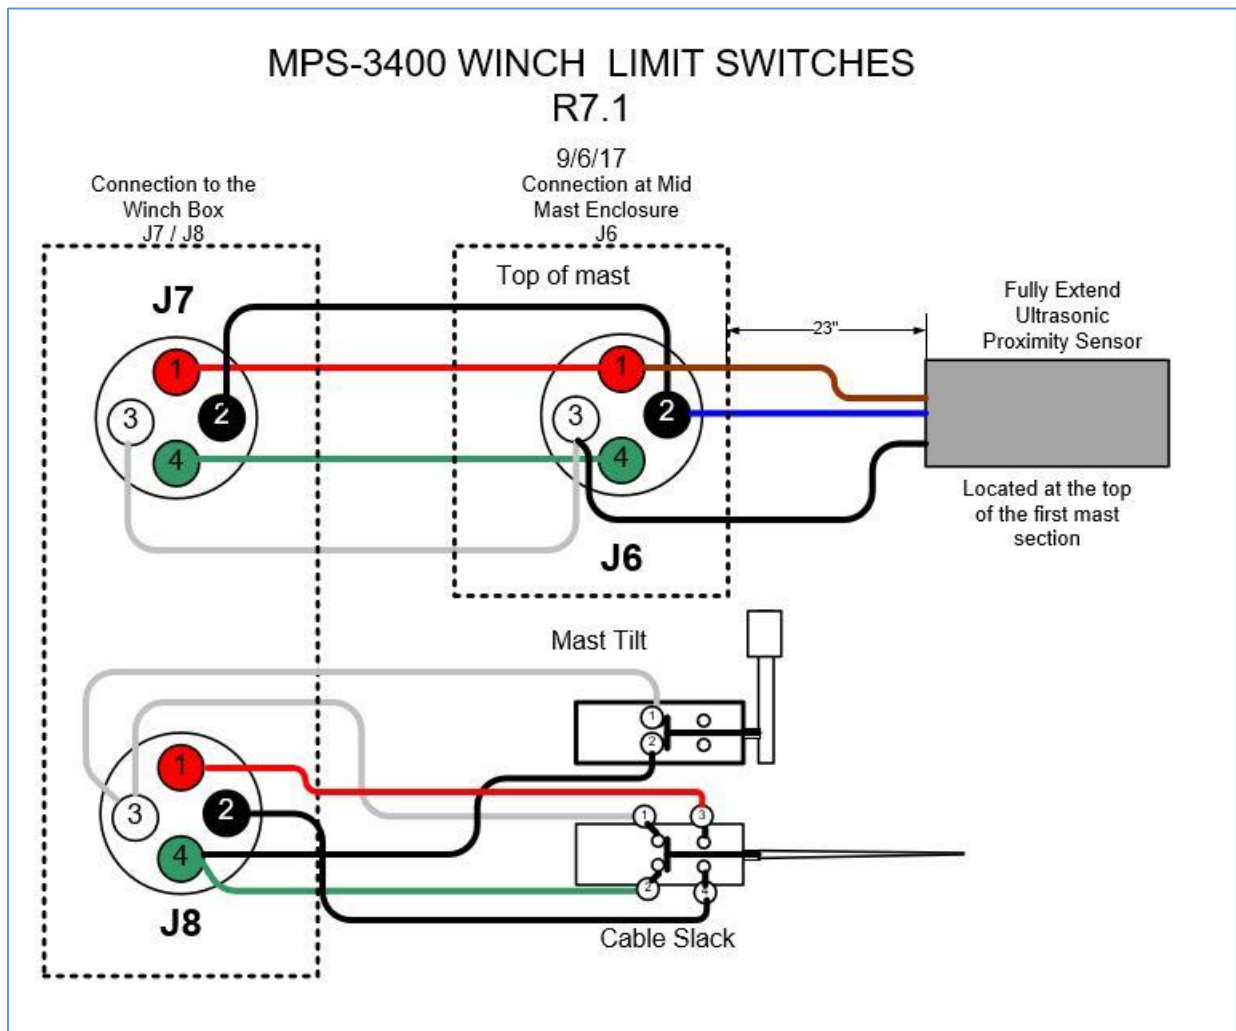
MPS-3400 WINCH LIMIT SWITCHES
R7.1

9/6/17

Connection to the Winch Box J7 / J8

Connection at Mid Mast Enclosure J6

Top of mast

J7

1
2
3
4

1
2
3
4

J6

23"

Fully Extend Ultrasonic Proximity Sensor

Located at the top of the first mast section

Mast Tilt

1
2

1
2
3
4

J8

1
2
3
4

Cable Slack